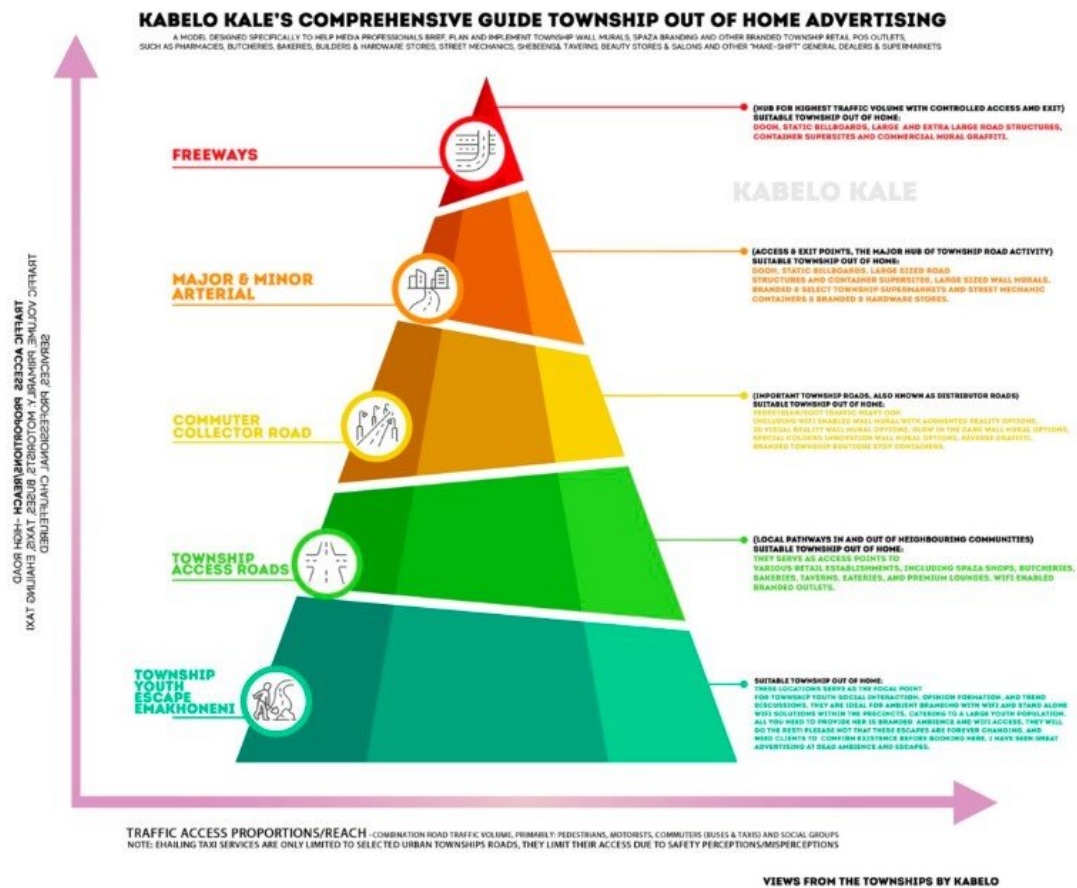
KABELO KALE'S COMPREHENSIVE GUIDE TOWNSHIP OUT OF HOME ADVERTISING

A MODEL DESIGNED SPECIFICALLY TO HELP MEDIA PROFESSIONALS BRIEF, PLAN AND IMPLEMENT TOWNSHIP WALL MURALS, SPAZA BRANDING AND OTHER BRANDED TOWNSHIP RETAIL POS OUTLETS, SUCH AS PHARMACIES, BUTCHERIES, BAKERIES, BUILDERS & HARDWARE STORES, STREET MECHANICS, SHEBEENS& TAVERNS, BEAUTY STORES & SALONS AND OTHER "MAKE-SHIFT" GENERAL DEALERS & SUPERMARKETS

TRAFFIC ACCESS PROPORTION/REACH -HIGH ROAD TRAFFIC VOLUME, PRIMARILY MOTORISTS, TAXIS, BUSES, EHAILING TAXI SERVICES AND CHAUFFEURED

FREEWAYS

(HUB FOR HIGHEST TRAFFIC VOLUME WITH CONTROLLED ACCESS AND EXIT)
SUITABLE TOWNSHIP OUT OF HOME:
DOOH, STATIC BILLBOARDS, LARGE AND EXTRA LARGE ROAD STRUCTURES, CONTAINER SUPERSITES AND COMMERCIAL MURAL GRAFFITI.

KABELO KALE

MAJOR & MINOR ARTERIAL

(ACCESS & EXIT POINTS, THE MAJOR HUB OF TOWNSHIP ROAD ACTIVITY)
SUITABLE TOWNSHIP OUT OF HOME:
DOOH, STATIC BILLBOARDS, LARGE SIZED ROAD STRUCTURES AND CONTAINER SUPERSITES, LARGE SIZED WALL MURALS, BRANDED & SELECT TOWNSHIP SUPERMARKETS AND STREET MECHANIC CONTAINERS & BRANDED & HARDWARE STORES.

COMMUTER COLLECTOR ROAD

(IMPORTANT TOWNSHIP ROADS, ALSO KNOWN AS DISTRIBUTOR ROADS)
SUITABLE TOWNSHIP OUT OF HOME:
PEDESTRIAN/FOOT TRAFFIC HEAVY OOH
INCLUDING WIFI ENABLED WALL MURAL WITH AUGMENTED REALITY OPTIONS, 3D VISUAL REALITY WALL MURAL OPTIONS, GLOW IN THE DARK WALL MURAL OPTIONS, SPECIAL COLOURS INNOVATION WALL MURAL OPTIONS, REVERSE GRAFFITI, BRANDED TOWNSHIP BOUTIQUE STOP CONTAINERS.

TOWNSHIP ACCESS ROADS

(LOCAL PATHWAYS IN AND OUT OF NEIGHBOURING COMMUNITIES)
SUITABLE TOWNSHIP OUT OF HOME:
THEY SERVE AS ACCESS POINTS TO VARIOUS RETAIL ESTABLISHMENTS, INCLUDING SPAZA SHOPS, BUTCHERIES, BAKERIES, TAVERNS, EATERIES, AND PREMIUM LOUNGES. WIFI ENABLED BRANDED OUTLETS.

TOWNSHIP YOUTH ESCAPE EMAKHONENI

SUITABLE TOWNSHIP OUT OF HOME:
THESE LOCATIONS SERVE AS THE FOCAL POINT FOR TOWNSHIP YOUTH SOCIAL INTERACTION, OPINION FORMATION, AND TREND DISCUSSIONS. THEY ARE IDEAL FOR AMBIENT BRANDING WITH WIFI AND STAND ALONE WIFI SOLUTIONS WITHIN THE PRECINCTS, CATERING TO A LARGE YOUTH POPULATION. ALL YOU NEED TO PROVIDE HER IS BRANDED AMBIENCE AND WIFI ACCESS. THEY WILL DO THE REST! PLEASE NOT THAT THESE ESCAPES ARE FOREVER CHANGING, AND NEED CLIENTS TO CONFIRM EXISTENCE BEFORE BOOKING HERE. I HAVE SEEN GREAT ADVERTISING AT DEAD AMBIENCE AND ESCAPES.

TRAFFIC ACCESS PROPORTIONS/REACH -COMBINATION ROAD TRAFFIC VOLUME, PRIMARILY: PEDESTRIANS, MOTORISTS, COMMUTERS (BUSES & TAXIS) AND SOCIAL GROUPS
NOTE: EHAILING TAXI SERVICES ARE ONLY LIMITED TO SELECTED URBAN TOWNSHIPS ROADS, THEY LIMIT THEIR ACCESS DUE TO SAFETY PERCEPTIONS/MISPERCEPTIONS

VIEWS FROM THE TOWNSHIPS BY KABELO